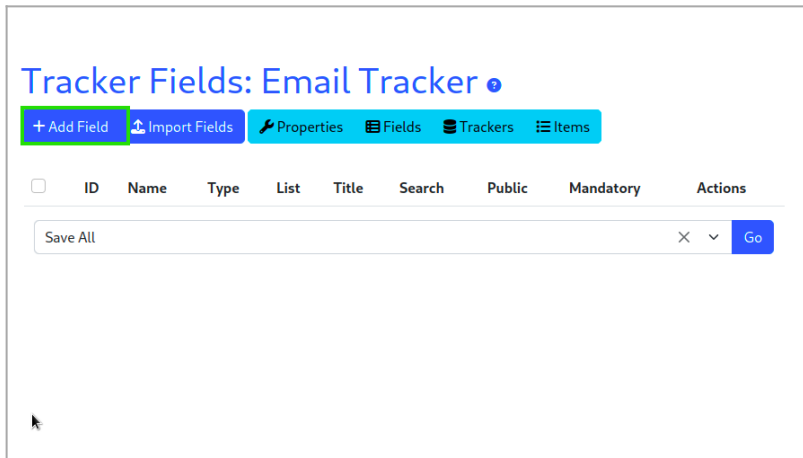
Tracker Fields: Email Tracker

+ Add Field
Import Fields
Properties
Fields
Trackers
Items

| | ID | Name | Type | List | Title | Search | Public | Mandatory | Actions |
|---|---|---|---|---|---|---|---|---|---|

Save All
Go